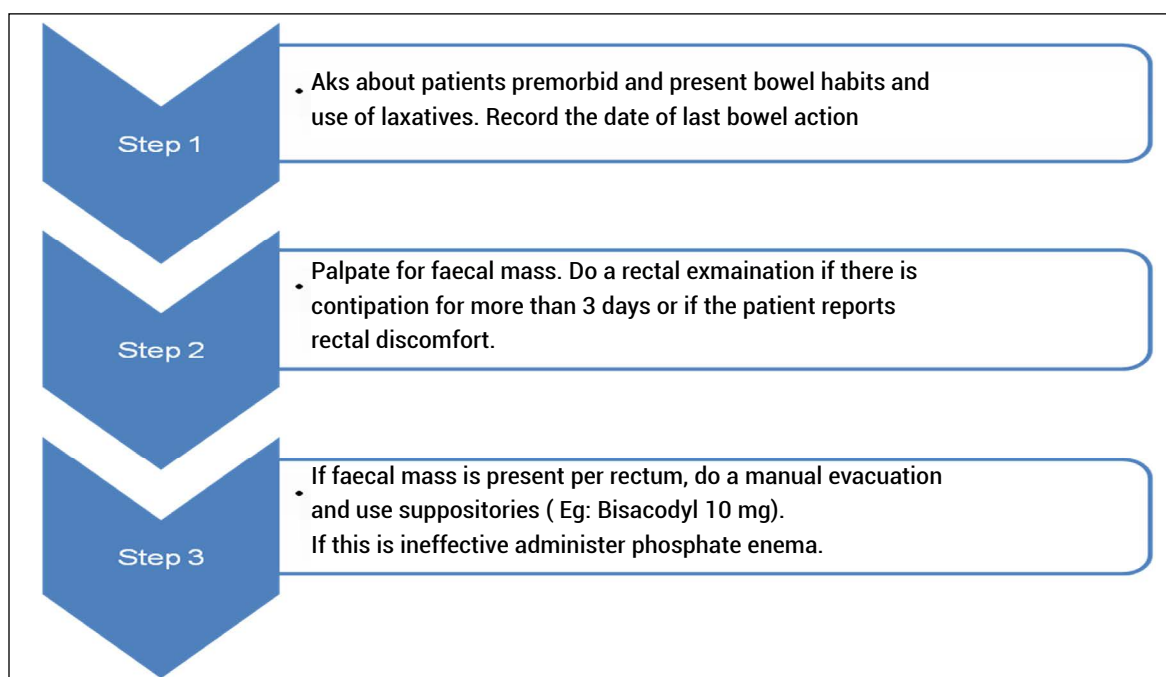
Step 1

• Aks about patients premorbid and present bowel habits and use of laxatives. Record the date of last bowel action

Step 2

• Palpate for faecal mass. Do a rectal exmaination if there is contipation for more than 3 days or if the patient reports rectal discomfort.

Step 3

• If faecal mass is present per rectum, do a manual evacuation and use suppositories ( Eg: Bisacodyl 10 mg).
If this is ineffective administer phosphate enema.